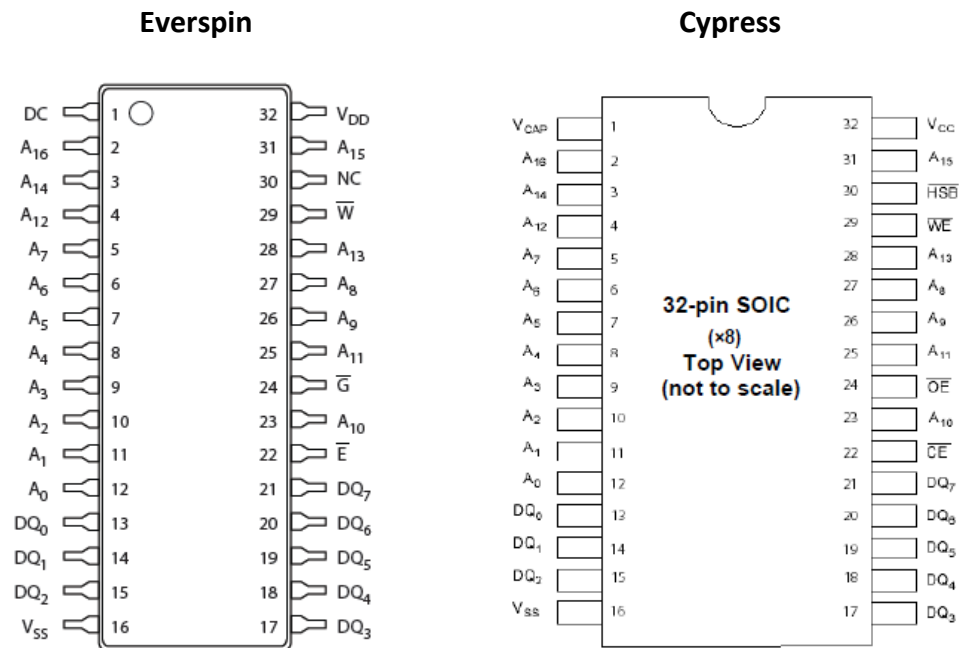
Everspin

DC 1
$A_{16}$ 2
$A_{14}$ 3
$A_{12}$ 4
$A_7$ 5
$A_6$ 6
$A_5$ 7
$A_4$ 8
$A_3$ 9
$A_2$ 10
$A_1$ 11
$A_0$ 12
$DQ_0$ 13
$DQ_1$ 14
$DQ_2$ 15
$V_{SS}$ 16

32 $V_{DD}$
31 $A_{15}$
30 NC
29 $\overline{W}$
28 $A_{13}$
27 $A_8$
26 $A_9$
25 $A_{11}$
24 $\overline{G}$
23 $A_{10}$
22 $\overline{E}$
21 $DQ_7$
20 $DQ_6$
19 $DQ_5$
18 $DQ_4$
17 $DQ_3$

Cypress

$V_{CAP}$ 1
$A_{16}$ 2
$A_{14}$ 3
$A_{12}$ 4
$A_7$ 5
$A_6$ 6
$A_5$ 7
$A_4$ 8
$A_3$ 9
$A_2$ 10
$A_1$ 11
$A_0$ 12
$DQ_0$ 13
$DQ_1$ 14
$DQ_2$ 15
$V_{SS}$ 16

32-pin SOIC
(×8)
Top View
(not to scale)

32 $V_{CC}$
31 $A_{15}$
30 $\overline{HSB}$
29 $\overline{WE}$
28 $A_{13}$
27 $A_8$
26 $A_9$
25 $A_{11}$
24 $\overline{OE}$
23 $A_{10}$
22 $\overline{CE}$
21 $DQ_7$
20 $DQ_6$
19 $DQ_5$
18 $DQ_4$
17 $DQ_3$